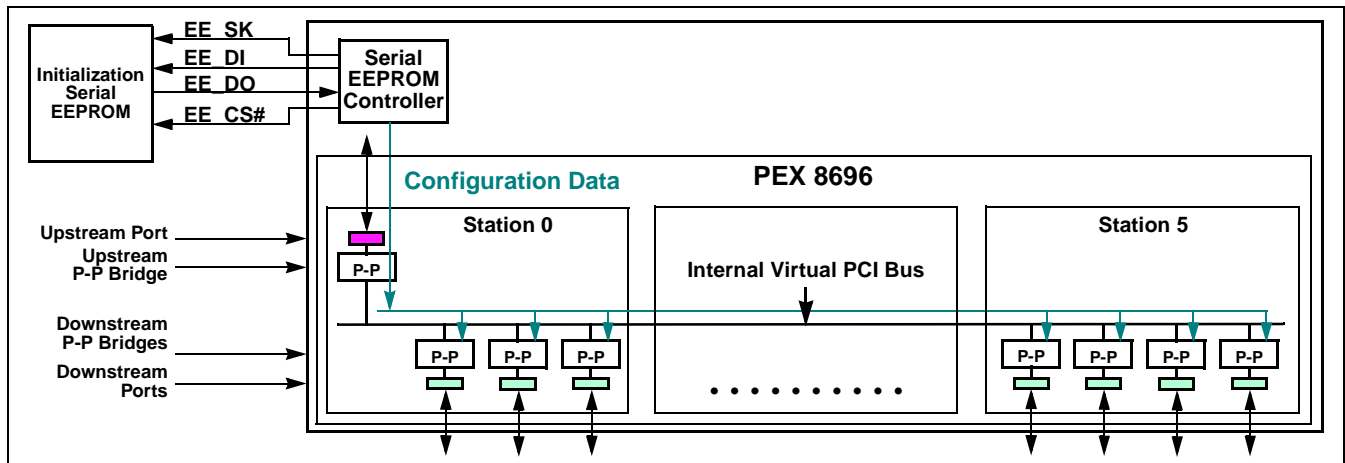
EE_SK
EE_DI
EE_DO
EE_CS#
Initialization Serial EEPROM
Serial EEPROM Controller
Configuration Data
PEX 8696
Upstream Port
Upstream P-P Bridge
Downstream P-P Bridges
Downstream Ports
Station 0
P-P
Internal Virtual PCI Bus
Station 5
P-P
P-P
P-P
P-P
P-P
P-P
P-P
• • • • • • • • • •